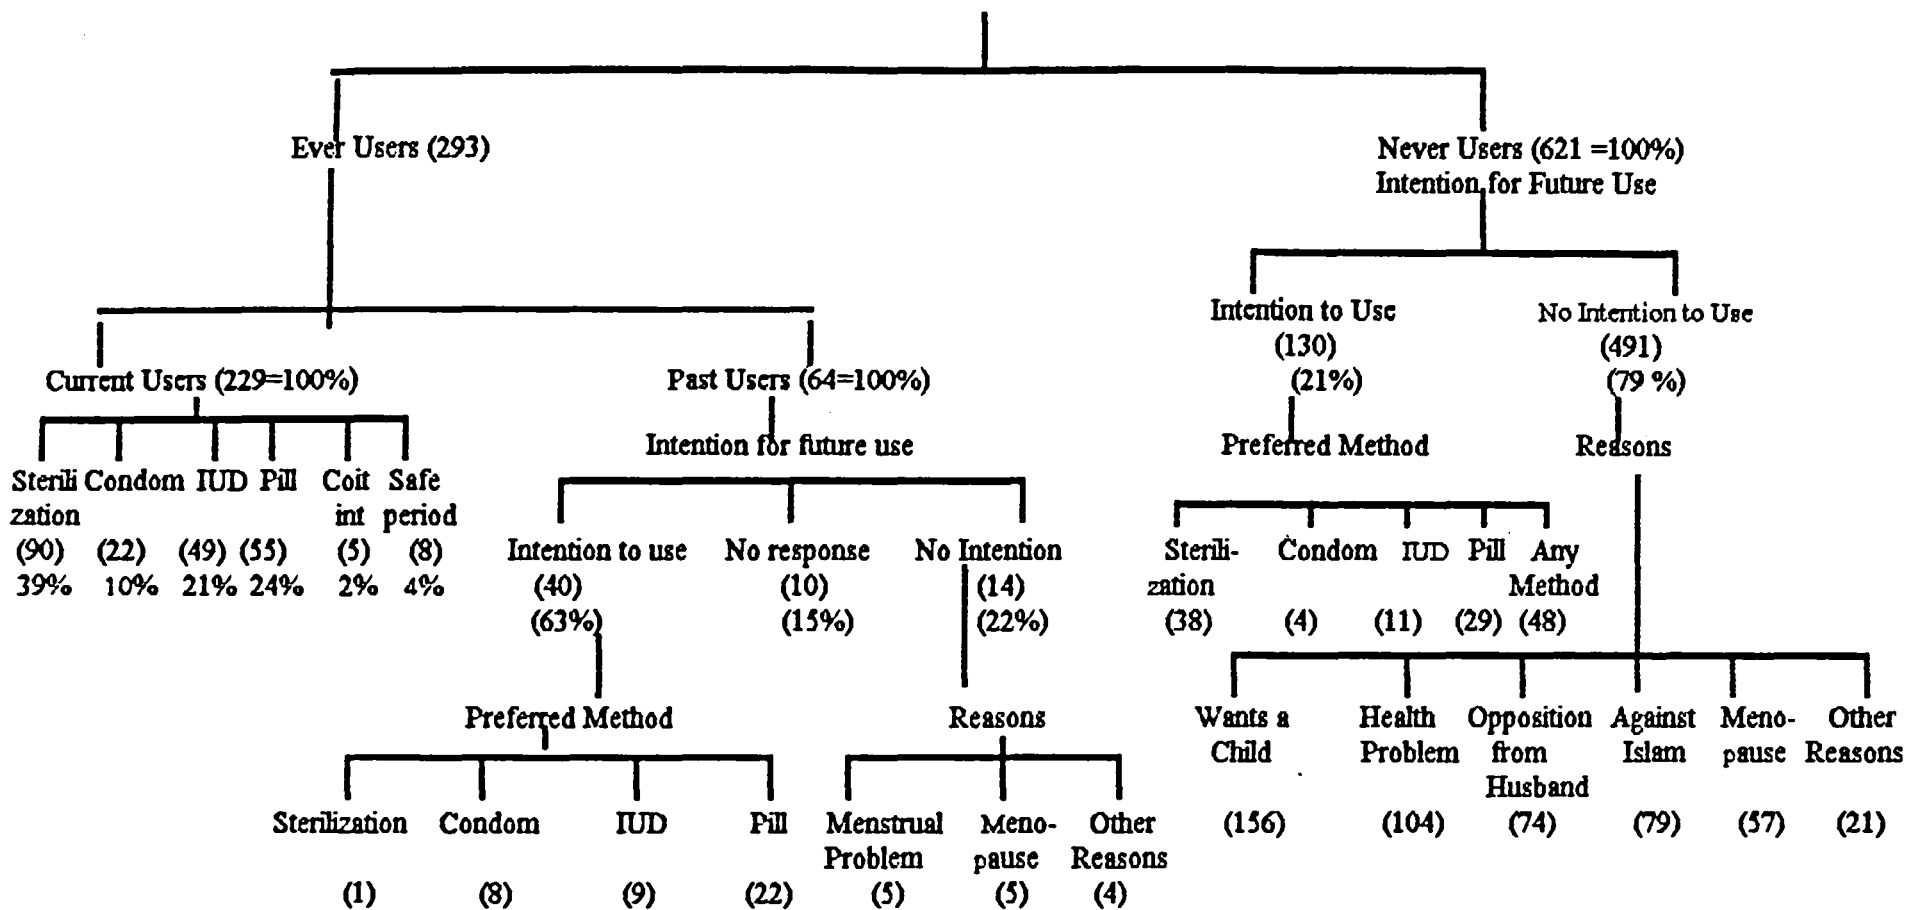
Ever Users (293)

Current Users (229=100%)

Sterili zation (90) 39%

Condom (22) 10%

IUD (49) 21%

Pill (55) 24%

Coit int (5) 2%

Safe period (8) 4%

Past Users (64=100%)
Intention for future use

Intention to use (40) (63%)

Preferred Method

Sterilization (1)

Condom (8)

IUD (9)

Pill (22)

No response (10) (15%)

No Intention (14) (22%)

Reasons

Menstrual Problem (5)

Meno-pause (5)

Other Reasons (4)

Never Users (621 =100%)
Intention for Future Use

Intention to Use (130) (21%)

Preferred Method

Sterili-zation (38)

Condom (4)

IUD (11)

Pill (29)

Any Method (48)

No Intention to Use (491) (79 %)

Reasons

Wants a Child (156)

Health Problem (104)

Opposition from Husband (74)

Against Islam (79)

Meno-pause (57)

Other Reasons (21)